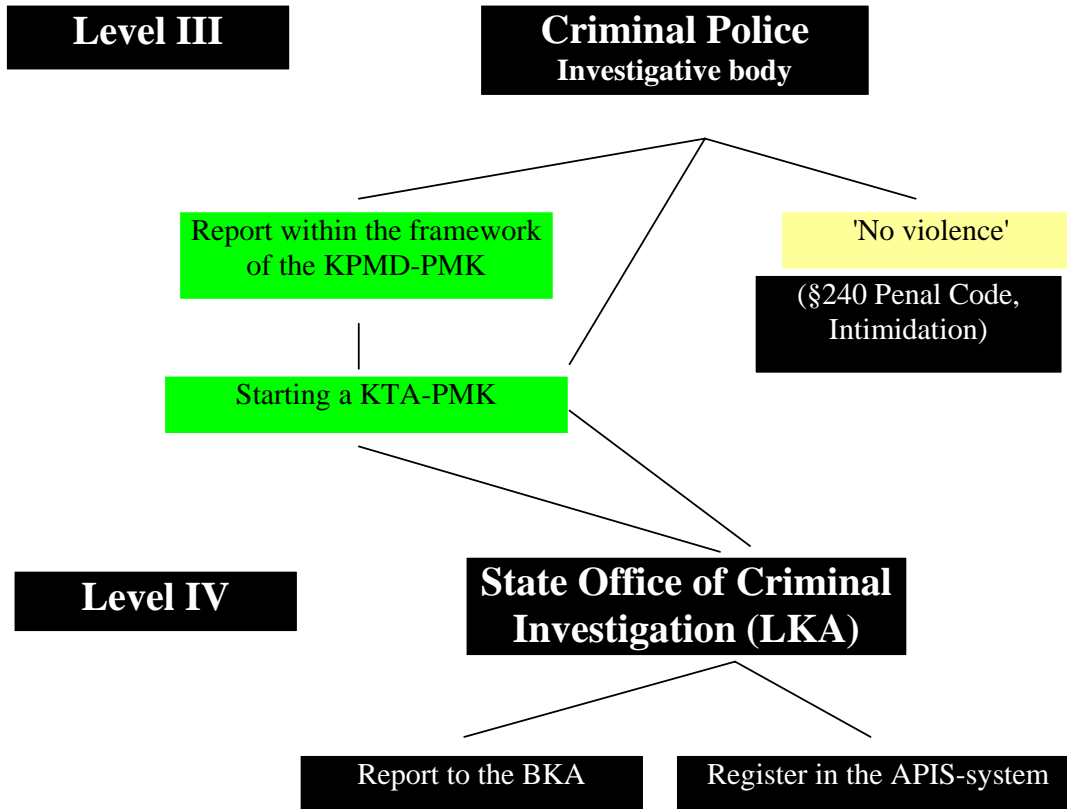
Level III

Criminal Police
Investigative body

Report within the framework of the KPMD-PMK

'No violence'

(§240 Penal Code, Intimidation)

Starting a KTA-PMK

Level IV

State Office of Criminal Investigation (LKA)

Report to the BKA

Register in the APIS-system